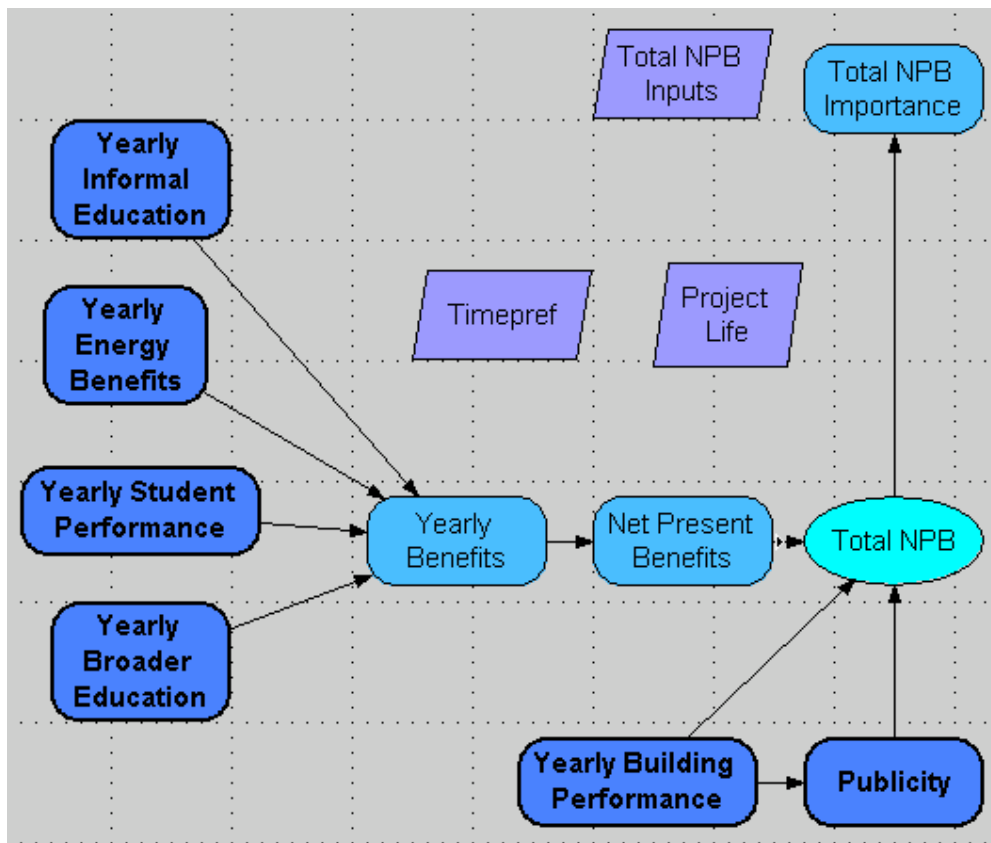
Total NPB Inputs

Total NPB Importance

Yearly Informal Education

Timepref

Project Life

Yearly Energy Benefits

Yearly Student Performance

Yearly Benefits

Net Present Benefits

Total NPB

Yearly Broader Education

Yearly Building Performance

Publicity